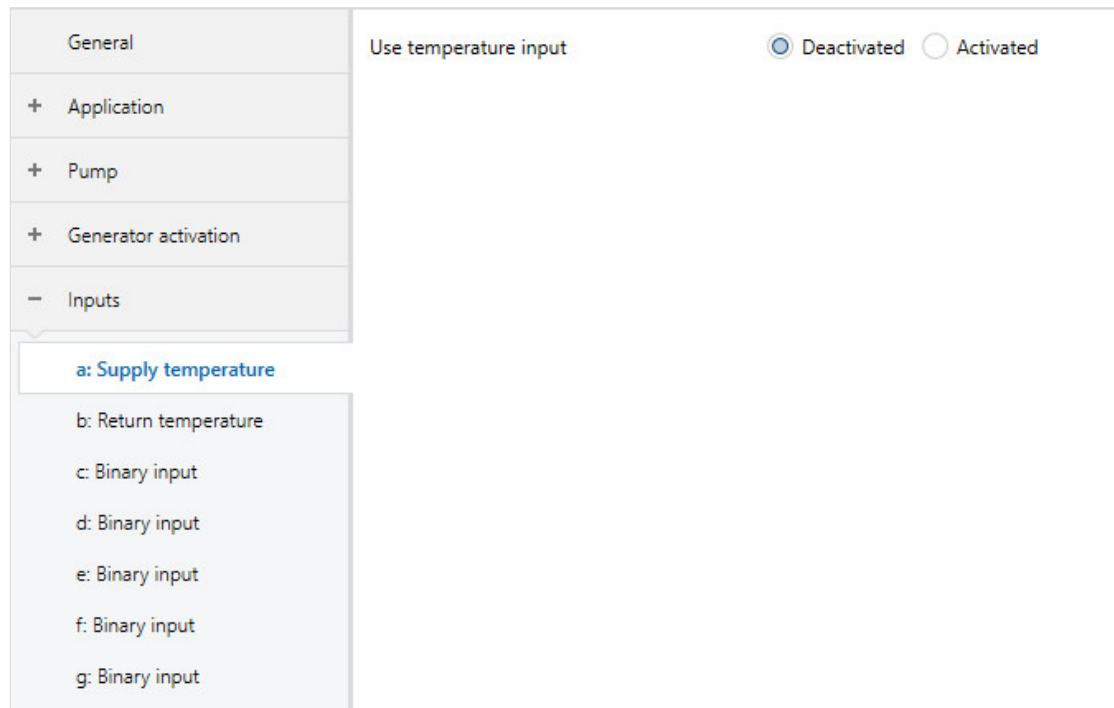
General

+ Application

+ Pump

+ Generator activation

− Inputs

a: Supply temperature

b: Return temperature

c: Binary input

d: Binary input

e: Binary input

f: Binary input

g: Binary input

Use temperature input

Deactivated

Activated